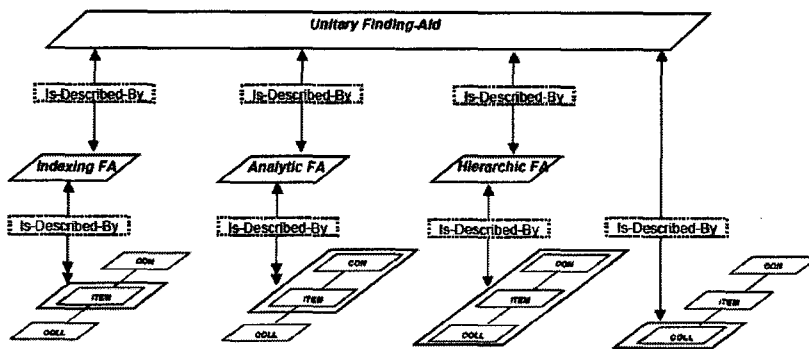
Unitary Finding-Aid

Is-Described-By

Is-Described-By

Is-Described-By

Indexing FA

Analytic FA

Hierarchic FA

Is-Described-By

Is-Described-By

Is-Described-By

Is-Described-By

DOM

ITEM

COLL

DOM

ITEM

COLL

DOM

ITEM

COLL

DOM

ITEM

COLL